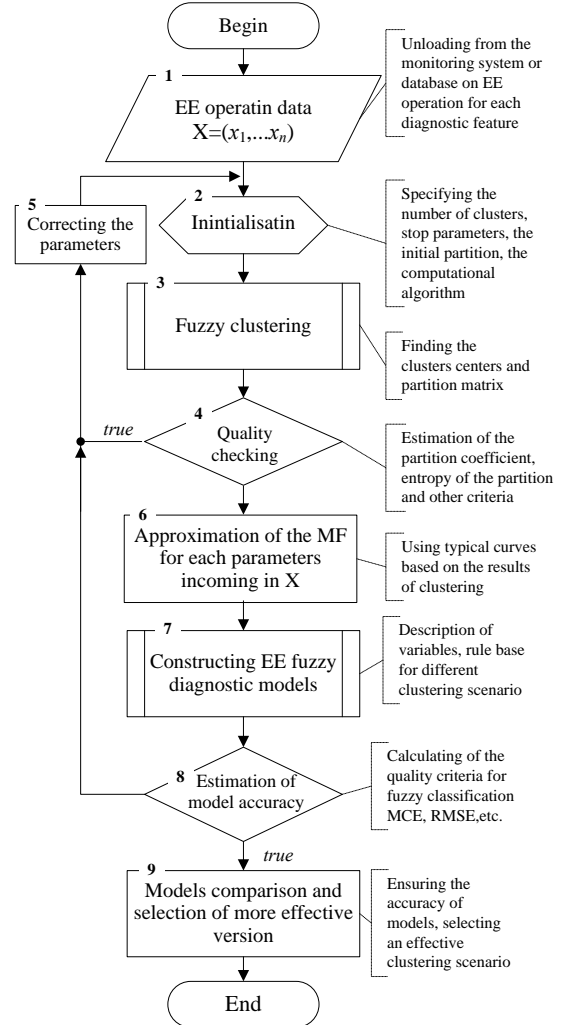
Begin

1
EE operatin data
X=($x_1$,...$x_n$)

Unloading from the monitoring system or database on EE operation for each diagnostic feature

5
Correcting the parameters

2
Inintialisatin

Specifying the number of clusters, stop parameters, the initial partition, the computational algorithm

3
Fuzzy clustering

Finding the clusters centers and partition matrix

true

4
Quality checking

Estimation of the partition coefficient, entropy of the partition and other criteria

6
Approximation of the MF for each parameters incoming in X

Using typical curves based on the results of clustering

7
Constructing EE fuzzy diagnostic models

Description of variables, rule base for different clustering scenario

8
Estimation of model accuracy

Calculating of the quality criteria for fuzzy classification MCE, RMSE,etc.

true

9
Models comparison and selection of more effective version

Ensuring the accuracy of models, selecting an effective clustering scenario

End